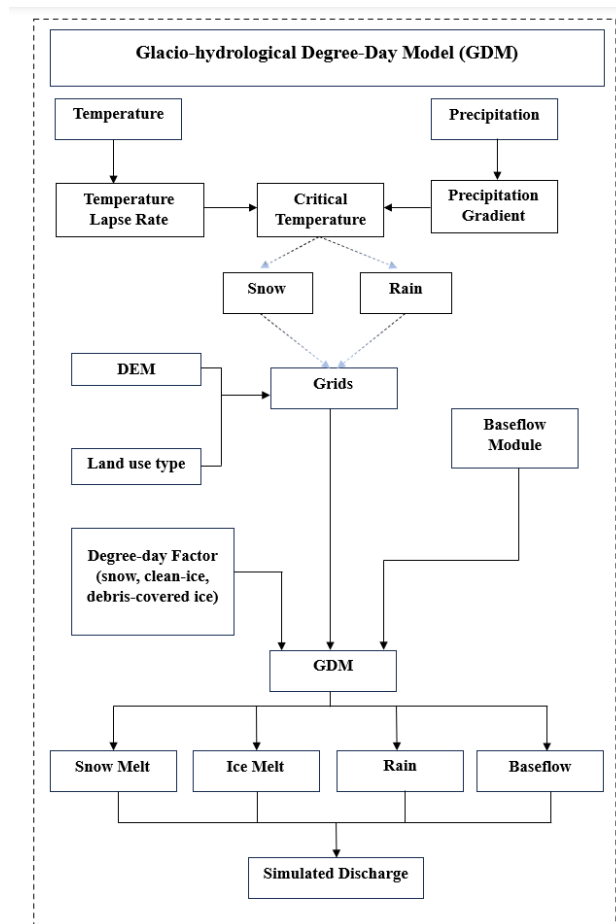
Glacio-hydrological Degree-Day Model (GDM)

Temperature

Precipitation

Temperature Lapse Rate

Critical Temperature

Precipitation Gradient

Snow

Rain

DEM

Grids

Land use type

Baseflow Module

Degree-day Factor (snow, clean-ice, debris-covered ice)

GDM

Snow Melt

Ice Melt

Rain

Baseflow

Simulated Discharge